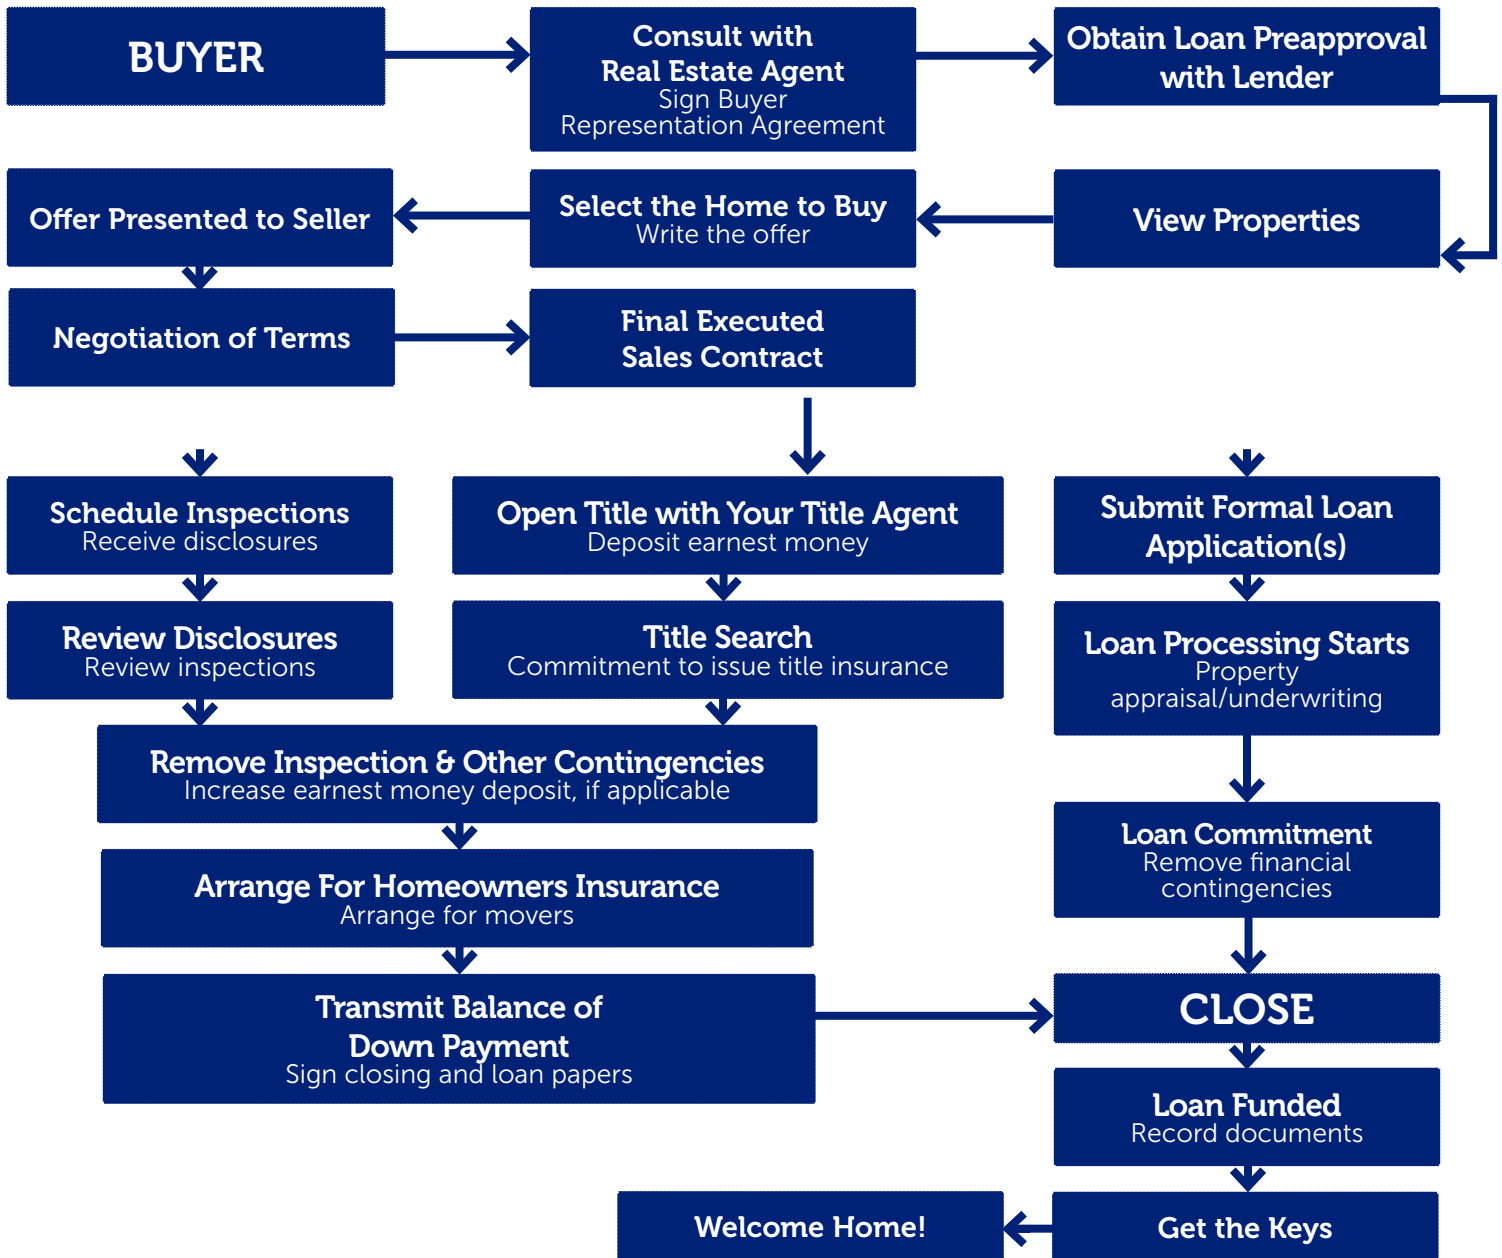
BUYER

Consult with
Real Estate Agent
Sign Buyer
Representation Agreement

Obtain Loan Preapproval
with Lender

View Properties

Select the Home to Buy
Write the offer

Offer Presented to Seller

Negotiation of Terms

Final Executed
Sales Contract

Schedule Inspections
Receive disclosures

Review Disclosures
Review inspections

Open Title with Your Title Agent
Deposit earnest money

Title Search
Commitment to issue title insurance

Submit Formal Loan
Application(s)

Loan Processing Starts
Property
appraisal/underwriting

Remove Inspection & Other Contingencies
Increase earnest money deposit, if applicable

Arrange For Homeowners Insurance
Arrange for movers

Loan Commitment
Remove financial
contingencies

Transmit Balance of
Down Payment
Sign closing and loan papers

CLOSE

Loan Funded
Record documents

Get the Keys

Welcome Home!